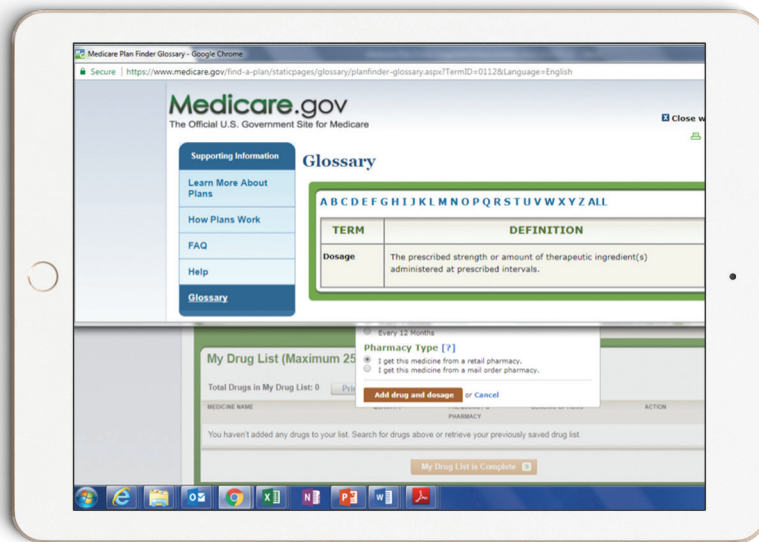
Medicare Plan Finder Glossary - Google Chrome

Secure | https://www.medicare.gov/find-a-plan/staticpages/glossary/planfinder-glossary.aspx?TermID=0112&Language=English

Medicare.gov
The Official U.S. Government Site for Medicare

Close w

Supporting Information

Learn More About Plans

How Plans Work

FAQ

Help

Glossary

Glossary

A B C D E F G H I J K L M N O P Q R S T U V W X Y Z ALL

| TERM | DEFINITION |
|---|---|
| Dosage | The prescribed strength or amount of therapeutic ingredient(s) administered at prescribed intervals. |

Every 12 Months

Pharmacy Type [?]

I get this medicine from a retail pharmacy.

I get this medicine from a mail order pharmacy.

Add drug and dosage or Cancel

My Drug List (Maximum 25

Total Drugs in My Drug List: 0

MEDICINE NAME

PHARMACY

ACTION

You haven't added any drugs to your list. Search for drugs above or retrieve your previously saved drug list.

My Drug List is Complete